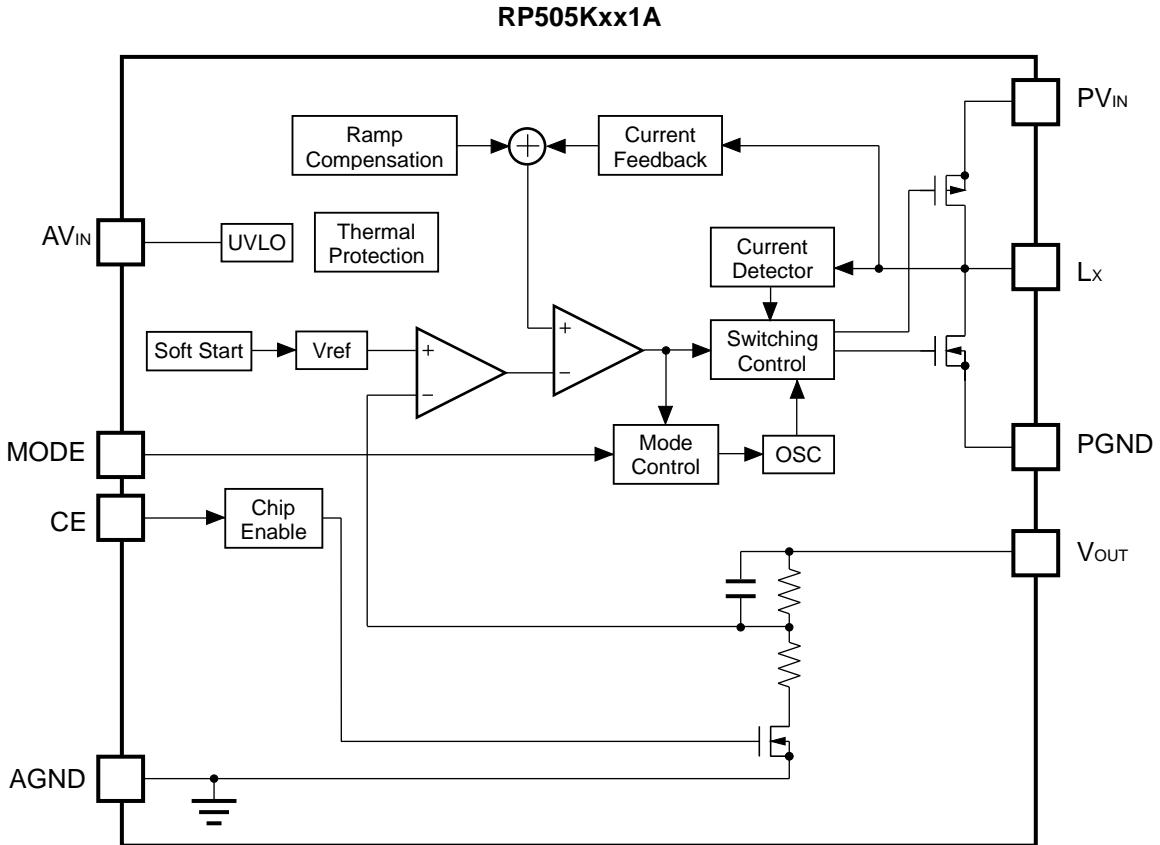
RP505Kxx1A

Ramp Compensation

Current Feedback

$PV_{IN}$

$AV_{IN}$

UVLO

Thermal Protection

Current Detector

$L_X$

Soft Start

Vref

+

−

+

−

Switching Control

MODE

Mode Control

OSC

PGND

CE

Chip Enable

$V_{OUT}$

AGND